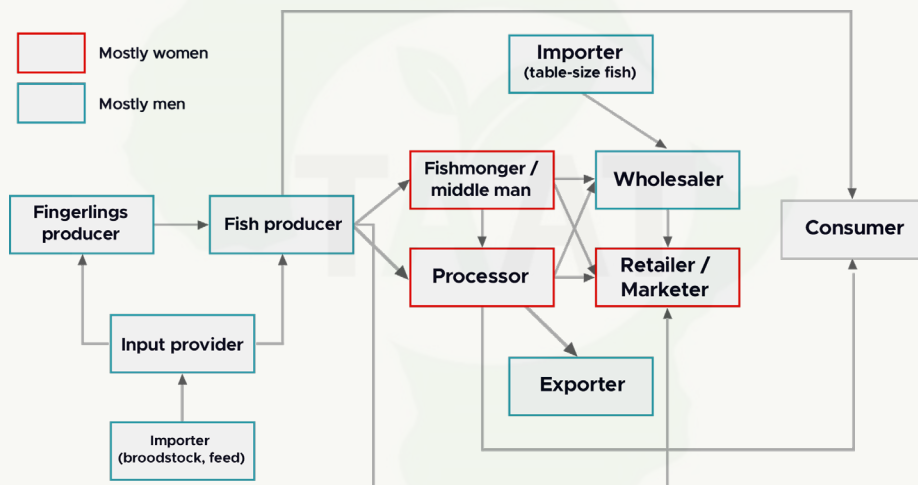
Mostly women

Mostly men

Importer
(table-size fish)

Fishmonger / middle man

Wholesaler

Fingerlings producer

Fish producer

Consumer

Processor

Retailer / Marketer

Input provider

Exporter

Importer
(broodstock, feed)